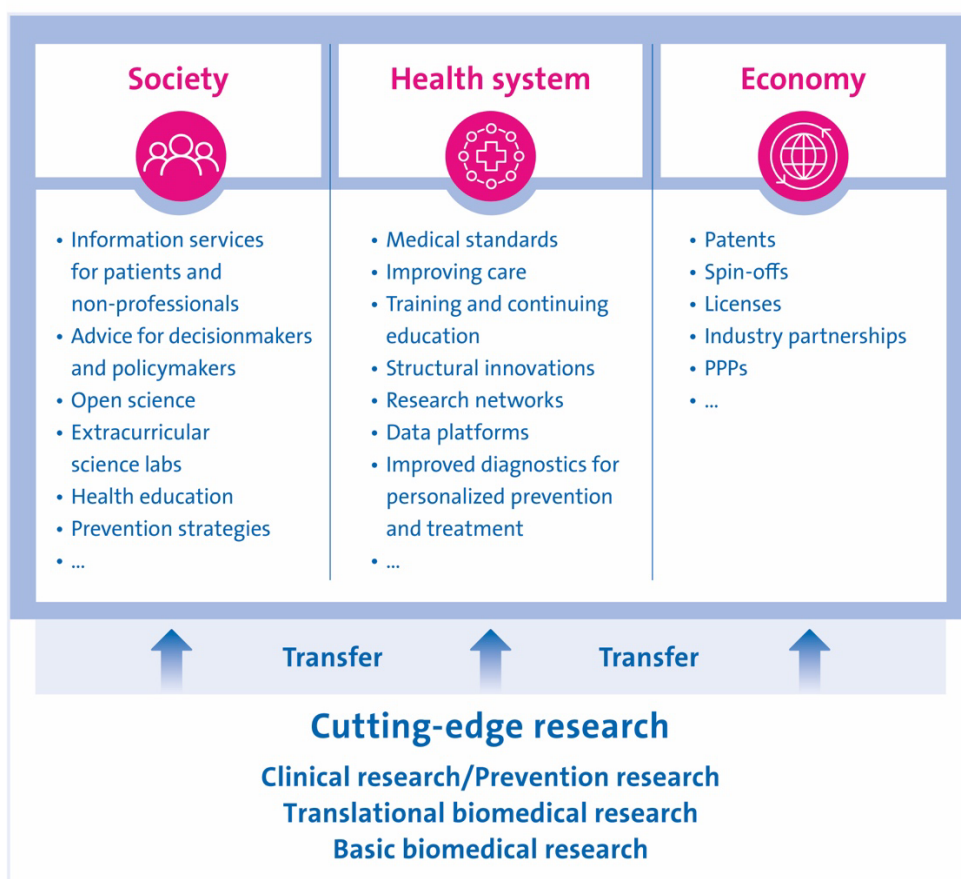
Society

- Information services for patients and non-professionals
- Advice for decisionmakers and policymakers
- Open science
- Extracurricular science labs
- Health education
- Prevention strategies
- ...

Health system

- Medical standards
- Improving care
- Training and continuing education
- Structural innovations
- Research networks
- Data platforms
- Improved diagnostics for personalized prevention and treatment
- ...

Economy

- Patents
- Spin-offs
- Licenses
- Industry partnerships
- PPPs
- ...

Transfer Transfer

Cutting-edge research

Clinical research/Prevention research
Translational biomedical research
Basic biomedical research